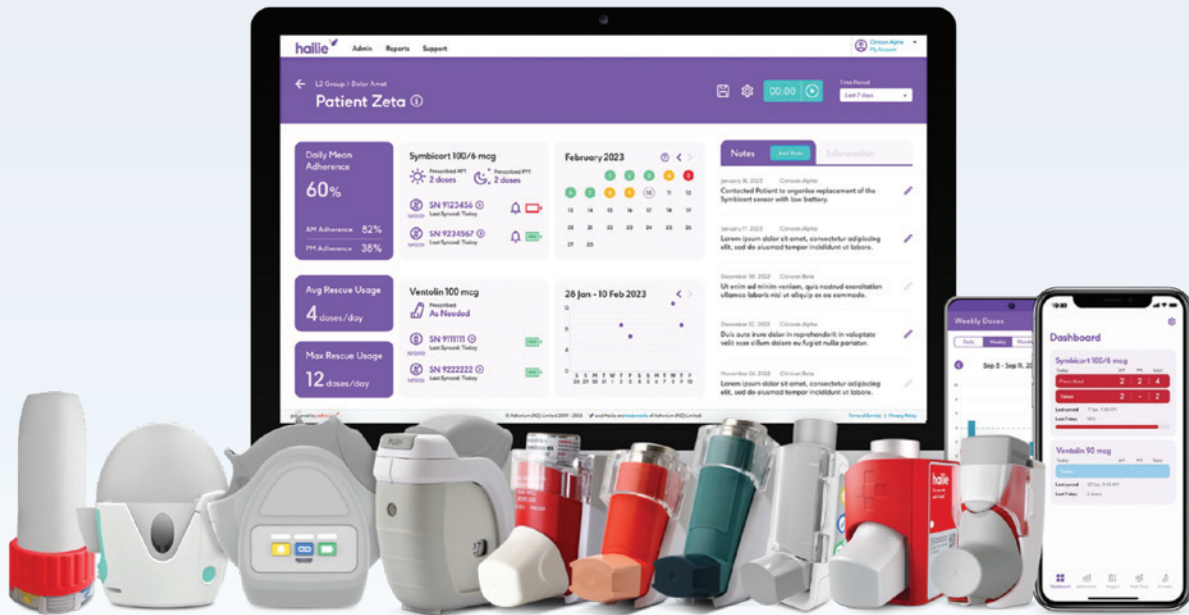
hailie Admin Reports Support

Clinican Alpha
My Account

L2 Group > Dolor Amet
Patient Zeta ⓘ

00:00

Time Period
Last 7 days

Daily Mean Adherence
60%
AM Adherence 82%
PM Adherence 38%

Symbicort 100/6 mcg
Prescribed AM 2 doses
Prescribed PM 2 doses
SN 9123456
Last Synced: Today
SN 9234567
Last Synced: Today

February 2023

Notes Add Note Information

January 31, 2023 Clinican Alpha
Contacted Patient to organise replacement of the Symbicort sensor with low battery.

January 17, 2023 Clinican Alpha
Lorem ipsum dolor sit amet, consectetur adipiscing elit, sed do eiusmod tempor incididunt ut labore.

December 30, 2022 Clinican Beta
Ut enim ad minim veniam, quis nostrud exercitation ullamco laboris nisi ut aliquip ex ea commodo.

December 21, 2022 Clinican Alpha
Duis aute irure dolor in reprehenderit in voluptate velit esse cillum dolore eu fugiat nulla pariatur.

November 24, 2022 Clinican Alpha
Lorem ipsum dolor sit amet, consectetur adipiscing elit, sed do eiusmod tempor incididunt ut labore.

Avg Rescue Usage
4 doses/day

Max Rescue Usage
12 doses/day

Ventolin 100 mcg
Prescribed As Needed
SN 9111111
Last Synced: Today
SN 9222222
Last Synced: Today

28 Jan - 10 Feb 2023

Weekly Doses
Daily Weekly Monthly
Sep 5 - Sep 11, 20

Dashboard
Symbicort 100/6 mcg
Taken
Last synced
Last 7 days
Ventolin 90 mcg
Taken
Last synced
Last 7 days

hailie